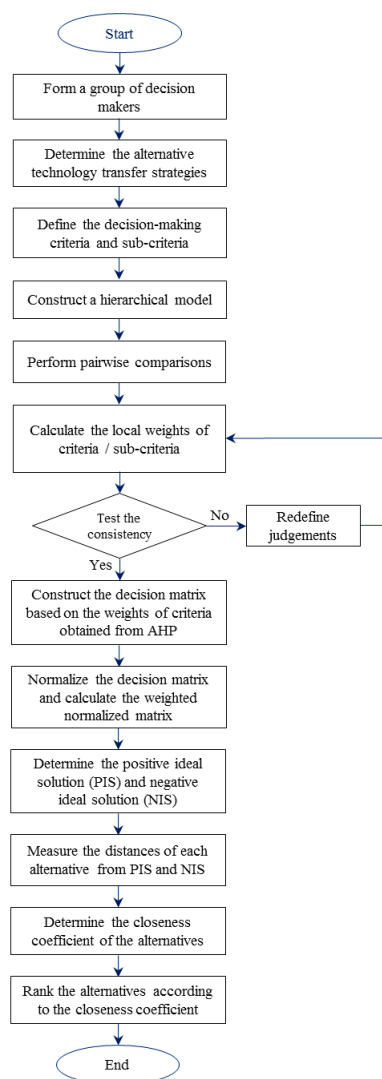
Start

Form a group of decision makers

Determine the alternative technology transfer strategies

Define the decision-making criteria and sub-criteria

Construct a hierarchical model

Perform pairwise comparisons

Calculate the local weights of criteria / sub-criteria

Test the consistency

No

Redefine judgements

Yes

Construct the decision matrix based on the weights of criteria obtained from AHP

Normalize the decision matrix and calculate the weighted normalized matrix

Determine the positive ideal solution (PIS) and negative ideal solution (NIS)

Measure the distances of each alternative from PIS and NIS

Determine the closeness coefficient of the alternatives

Rank the alternatives according to the closeness coefficient

End